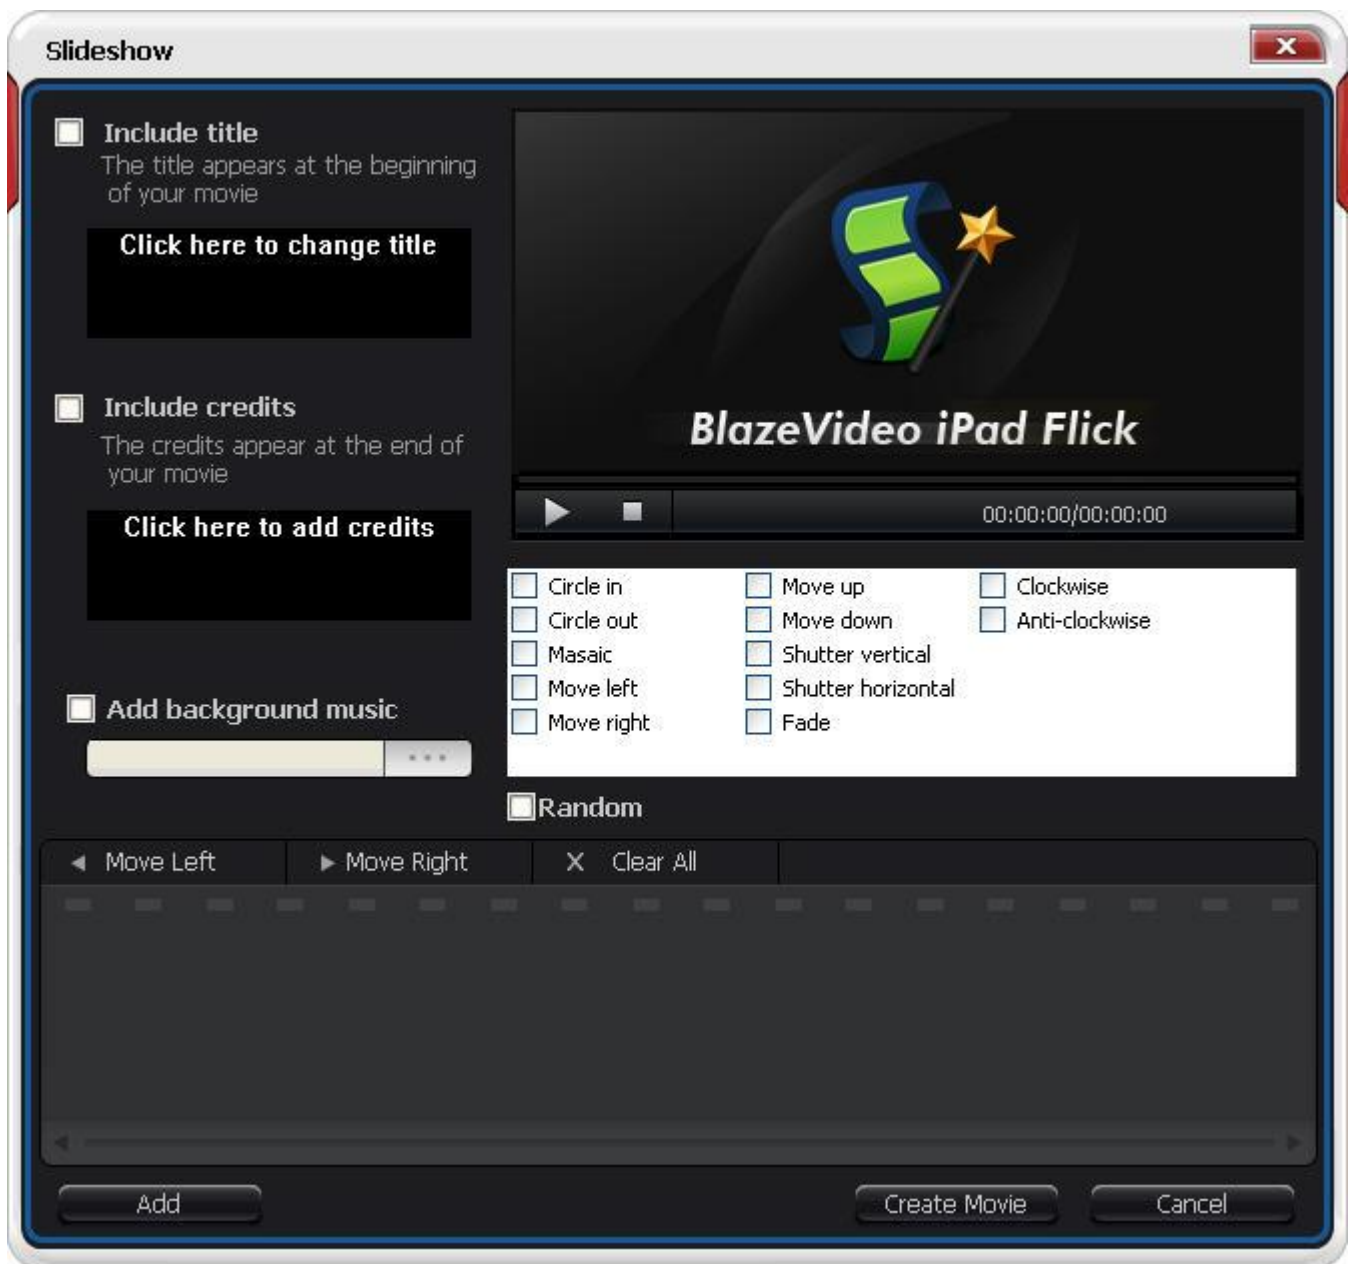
Slideshow

Include title
The title appears at the beginning of your movie

Click here to change title

Include credits
The credits appear at the end of your movie

Click here to add credits

Add background music
...

BlazeVideo iPad Flick

00:00:00/00:00:00

Circle in
Circle out
Masaic
Move left
Move right

Move up
Move down
Shutter vertical
Shutter horizontal
Fade

Clockwise
Anti-clockwise

Random

Move Left
Move Right
Clear All

Add
Create Movie
Cancel